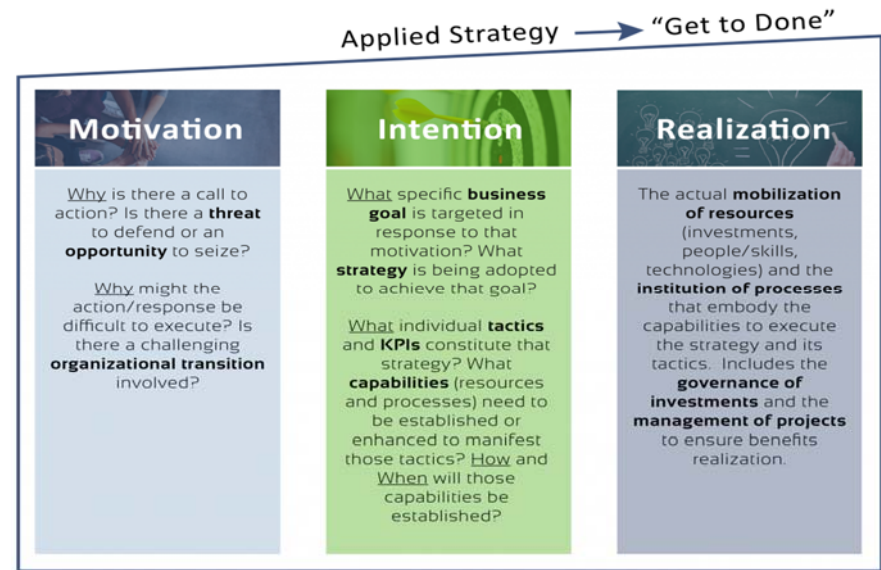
Applied Strategy → "Get to Done"

Motivation

Why is there a call to action? Is there a threat to defend or an opportunity to seize?

Why might the action/response be difficult to execute? Is there a challenging organizational transition involved?

Intention

What specific business goal is targeted in response to that motivation? What strategy is being adopted to achieve that goal?

What individual tactics and KPIs constitute that strategy? What capabilities (resources and processes) need to be established or enhanced to manifest those tactics? How and When will those capabilities be established?

Realization

The actual mobilization of resources (investments, people/skills, technologies) and the institution of processes that embody the capabilities to execute the strategy and its tactics. Includes the governance of investments and the management of projects to ensure benefits realization.